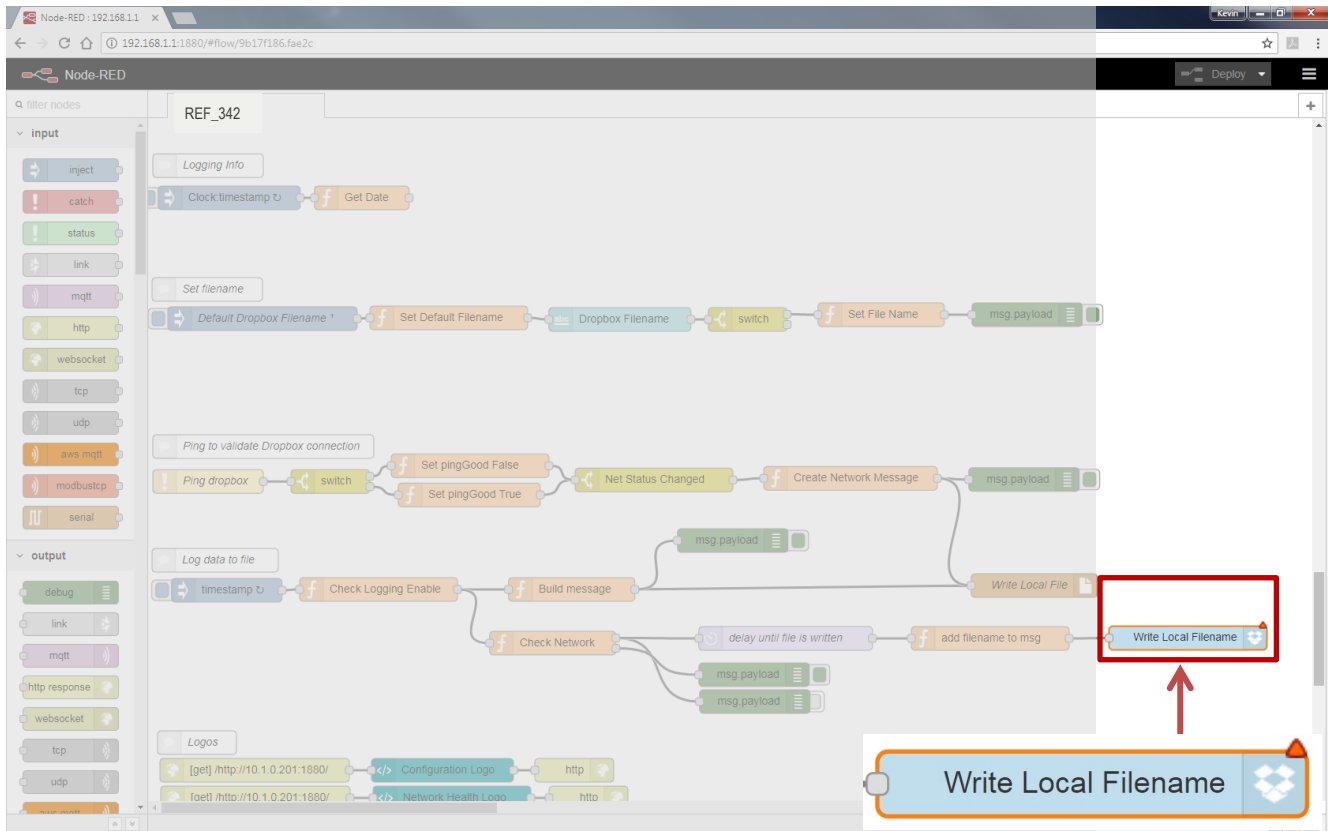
Node-RED : 192.168.1.1

Kevin

192.168.1.1:1880/#flow/9b17f186.fae2c

Node-RED

Deploy

filter nodes

input

inject

catch

status

link

mqtt

http

websocket

tcp

udp

aws mqtt

modbustcp

serial

output

debug

link

mqtt

http response

websocket

tcp

udp

aws mqtt

REF_342

Logging Info

Clock:timestamp ↻

Get Date

Set filename

Default Dropbox Filename ¹

Set Default Filename

Dropbox Filename

switch

Set File Name

msg.payload

Ping to validate Dropbox connection

Ping dropbox

switch

Set pingGood False

Set pingGood True

Net Status Changed

Create Network Message

msg.payload

msg.payload

Log data to file

timestamp ↻

Check Logging Enable

Build message

Write Local File

Check Network

delay until file is written

add filename to msg

Write Local Filename

msg.payload

msg.payload

Logos

[get] /http://10.1.0.201:1880/

Configuration Logo

http

[get] /http://10.1.0.201:1880/

Network Health Logo

http

Write Local Filename